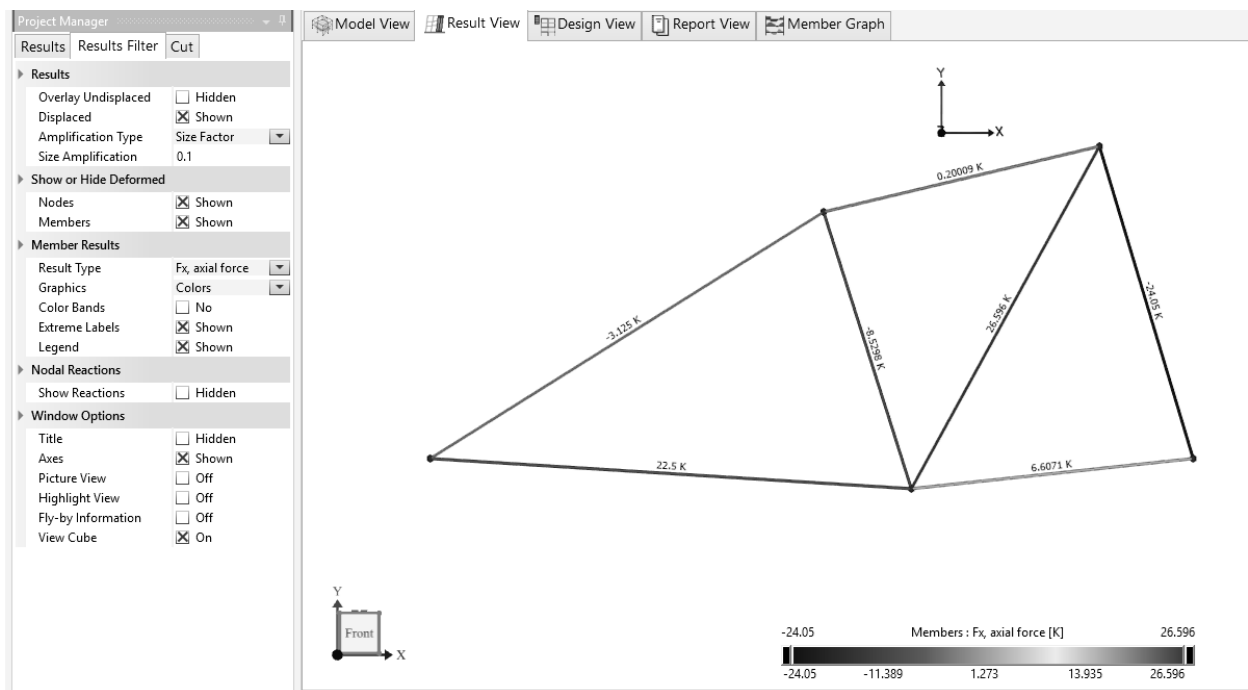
Project Manager

Results | Results Filter | Cut

Results
Overlay Undisplaced | Hidden
Displaced | Shown
Amplification Type | Size Factor
Size Amplification | 0.1

Show or Hide Deformed
Nodes | Shown
Members | Shown

Member Results
Result Type | Fx, axial force
Graphics | Colors
Color Bands | No
Extreme Labels | Shown
Legend | Shown

Nodal Reactions
Show Reactions | Hidden

Window Options
Title | Hidden
Axes | Shown
Picture View | Off
Highlight View | Off
Fly-by Information | Off
View Cube | On

Model View | Result View | Design View | Report View | Member Graph

Y
X

0.20009 K
-3.125 K
-8.5298 K
26.596 K
-24.05 K
22.5 K
6.6071 K

Y
Front
X

-24.05 | Members : Fx, axial force [K] | 26.596
-24.05 | -11.389 | 1.273 | 13.935 | 26.596